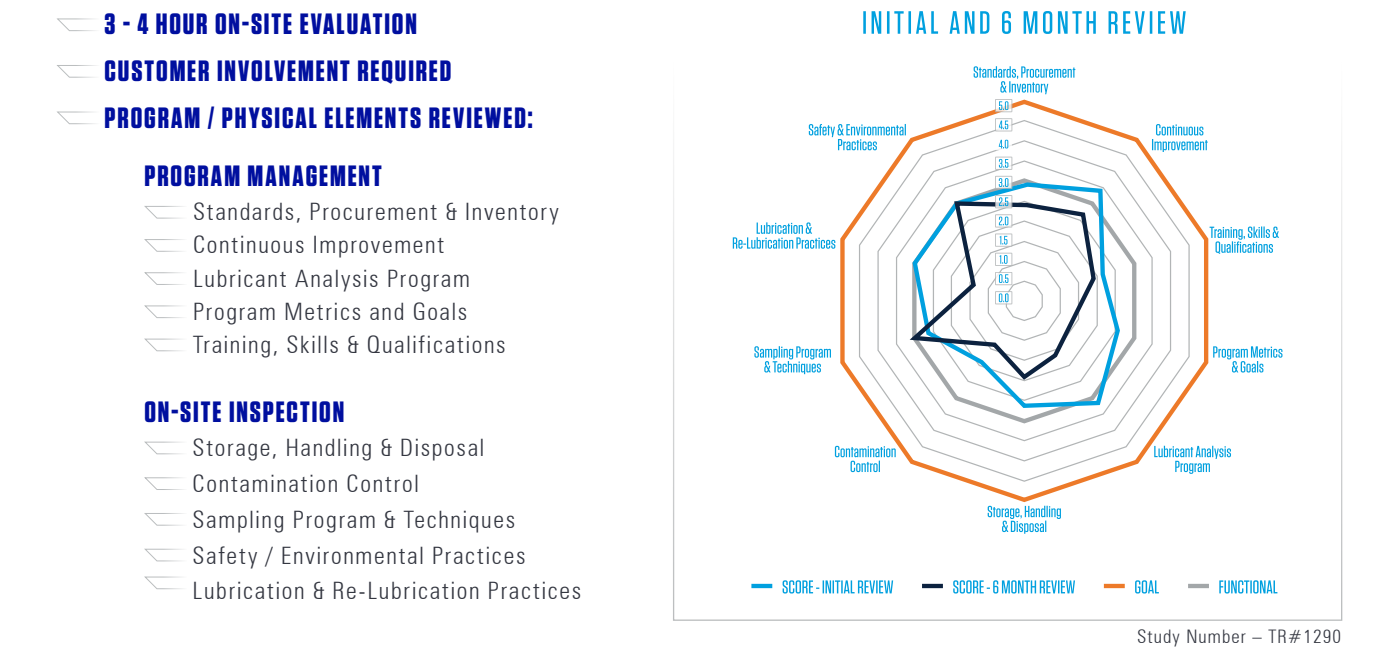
3 - 4 HOUR ON-SITE EVALUATION

CUSTOMER INVOLVEMENT REQUIRED

PROGRAM / PHYSICAL ELEMENTS REVIEWED:

PROGRAM MANAGEMENT

Standards, Procurement & Inventory

Continuous Improvement

Lubricant Analysis Program

Program Metrics and Goals

Training, Skills & Qualifications

ON-SITE INSPECTION

Storage, Handling & Disposal

Contamination Control

Sampling Program & Techniques

Safety / Environmental Practices

Lubrication & Re-Lubrication Practices

INITIAL AND 6 MONTH REVIEW

Standards, Procurement & Inventory

Continuous Improvement

Training, Skills & Qualifications

Program Metrics & Goals

Lubricant Analysis Program

Storage, Handling & Disposal

Contamination Control

Sampling Program & Techniques

Lubrication & Re-Lubrication Practices

Safety & Environmental Practices

5.0
4.5
4.0
3.5
3.0
2.5
2.0
1.5
1.0
0.5
0.0

SCORE - INITIAL REVIEW
SCORE - 6 MONTH REVIEW
GOAL
FUNCTIONAL

Study Number – TR#1290